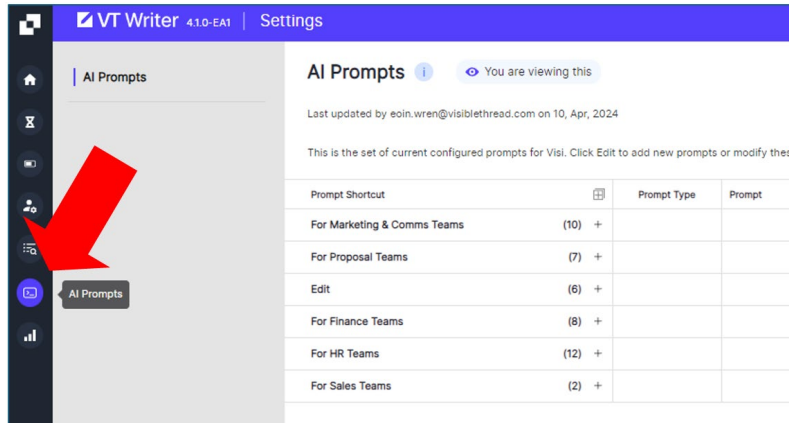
VT Writer 4.1.0-EA1 | Settings

AI Prompts

AI Prompts

AI Prompts i You are viewing this

Last updated by eoin.wren@visiblethread.com on 10, Apr, 2024

This is the set of current configured prompts for Visi. Click Edit to add new prompts or modify thes

| Prompt Shortcut | | Prompt Type | Prompt |
|---|---|---|---|
| For Marketing & Comms Teams | (10) + | | |
| For Proposal Teams | (7) + | | |
| Edit | (6) + | | |
| For Finance Teams | (8) + | | |
| For HR Teams | (12) + | | |
| For Sales Teams | (2) + | | |